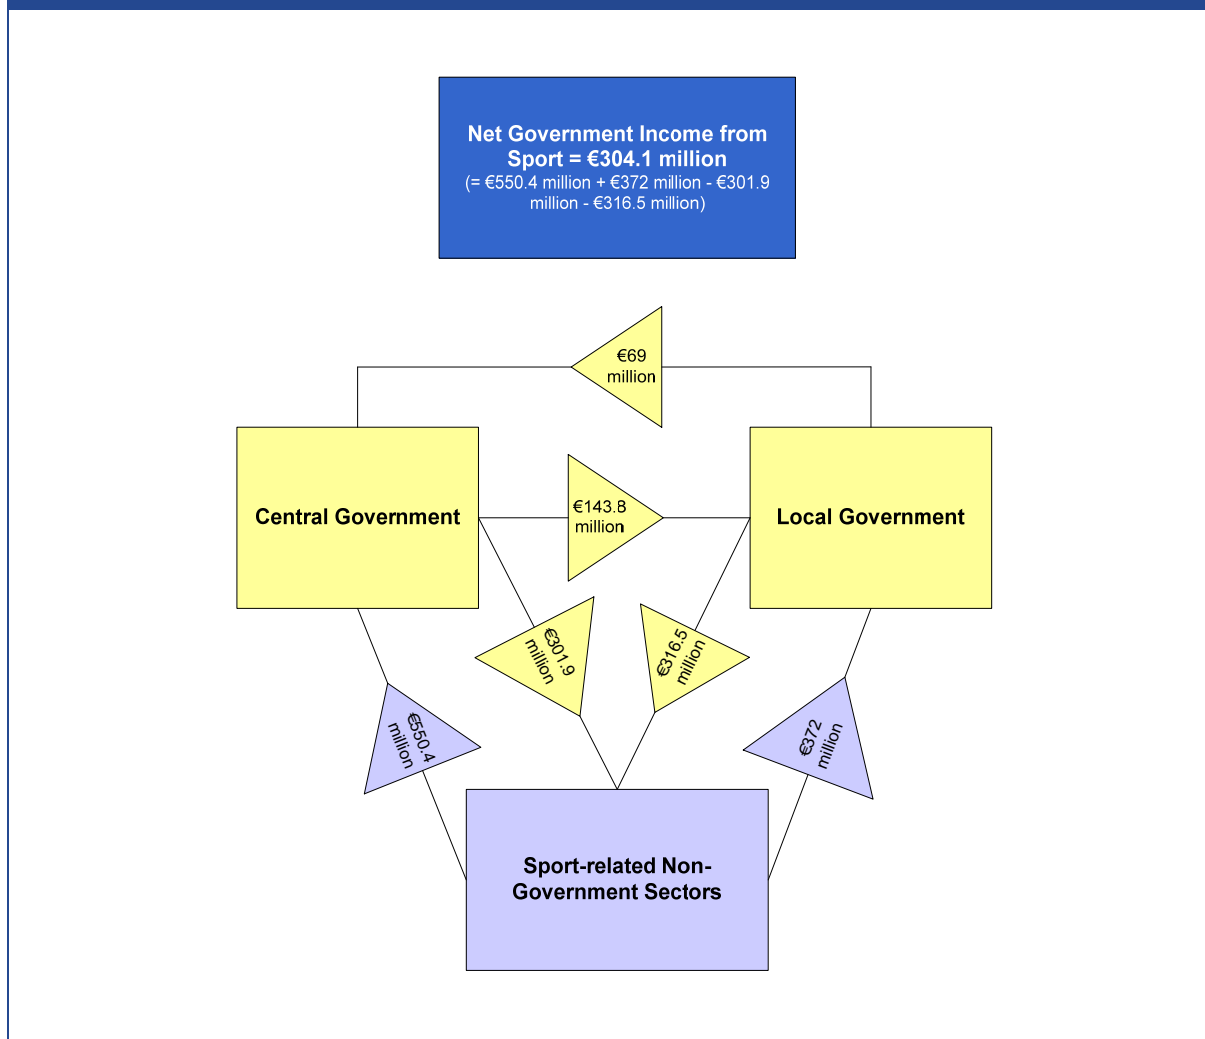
Net Government Income from Sport = €304.1 million
(= €550.4 million + €372 million - €301.9 million - €316.5 million)

€69 million

Central Government

€143.8 million

Local Government

€301.9 million

€316.5 million

€550.4 million

€372 million

Sport-related Non-Government Sectors